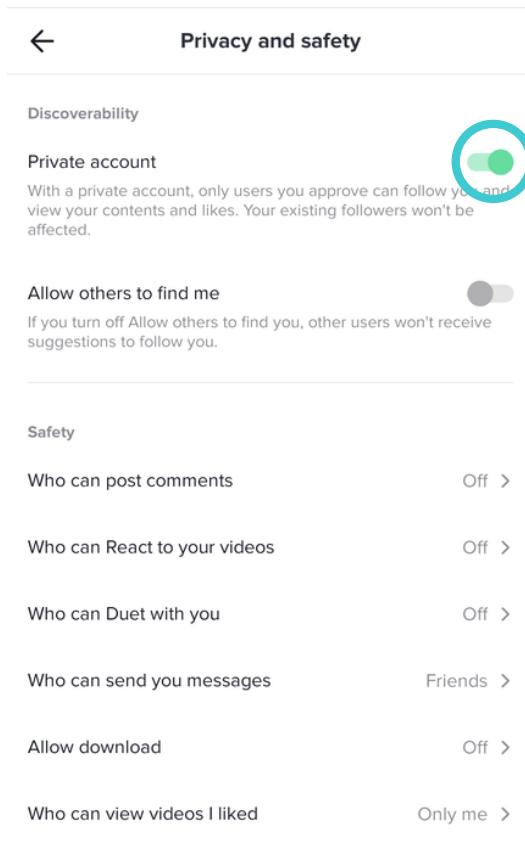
Privacy and safety

Discoverability

Private account

With a private account, only users you approve can follow you and view your contents and likes. Your existing followers won't be affected.

Allow others to find me

If you turn off Allow others to find you, other users won't receive suggestions to follow you.

Safety

Who can post comments Off

Who can React to your videos Off

Who can Duet with you Off

Who can send you messages Friends

Allow download Off

Who can view videos I liked Only me